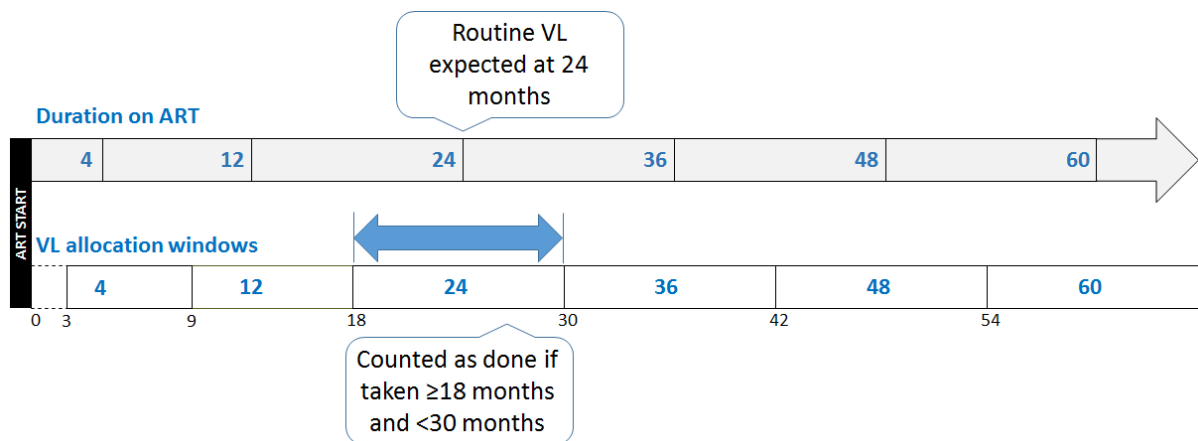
Routine VL expected at 24 months

Duration on ART

ART START

| 4 | 12 | 24 | 36 | 48 | 60 |
|---|---|---|---|---|---|

VL allocation windows

| 4 | 12 | 24 | 36 | 48 | 60 |
|---|---|---|---|---|---|

0 3 9 18 30 42 54

Counted as done if taken ≥18 months and <30 months